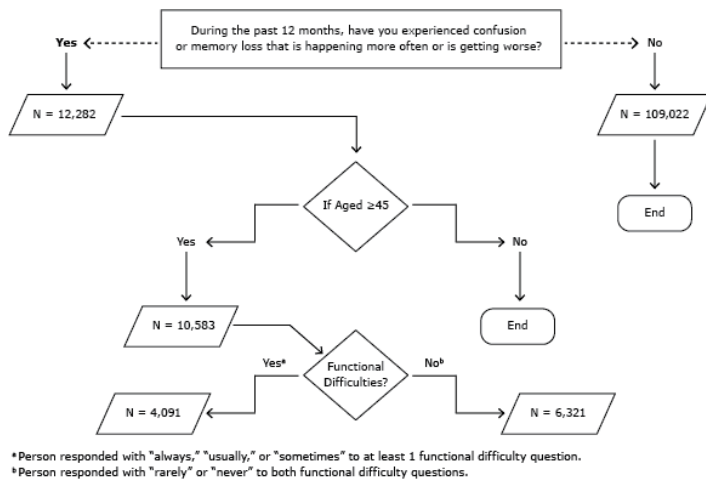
During the past 12 months, have you experienced confusion or memory loss that is happening more often or is getting worse?

Yes

No

N = 12,282

N = 109,022

End

If Aged ≥45

Yes

No

N = 10,583

End

Yes$^a$

Functional Difficulties?

No$^b$

N = 4,091

N = 6,321

$^a$Person responded with "always," "usually," or "sometimes" to at least 1 functional difficulty question.
$^b$Person responded with "rarely" or "never" to both functional difficulty questions.